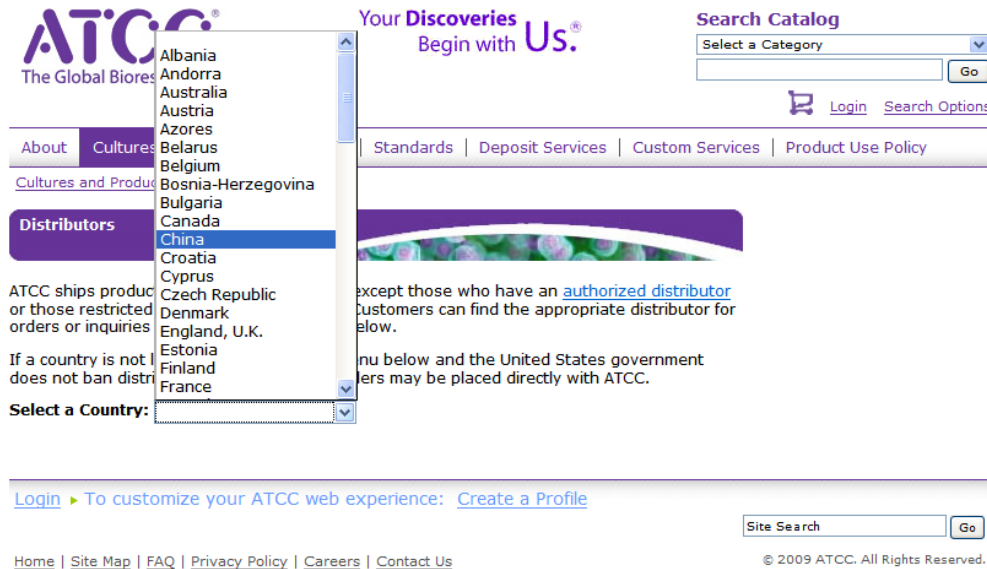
ATCC®
The Global Biores

Your Discoveries Begin with Us.®

Search Catalog
Select a Category
Go

Login Search Options

About | Cultures | Standards | Deposit Services | Custom Services | Product Use Policy

Cultures and Produc

Distributors

Albania
Andorra
Australia
Austria
Azores
Belarus
Belgium
Bosnia-Herzegovina
Bulgaria
Canada
China
Croatia
Cyprus
Czech Republic
Denmark
England, U.K.
Estonia
Finland
France

ATCC ships produc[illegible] except those who have an authorized distributor or those restricted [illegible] Customers can find the appropriate distributor for orders or inquiries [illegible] elow.

If a country is not l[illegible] nu below and the United States government does not ban distri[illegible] ders may be placed directly with ATCC.

Select a Country:

Login ▸ To customize your ATCC web experience: Create a Profile

Site Search Go

Home | Site Map | FAQ | Privacy Policy | Careers | Contact Us

© 2009 ATCC. All Rights Reserved.